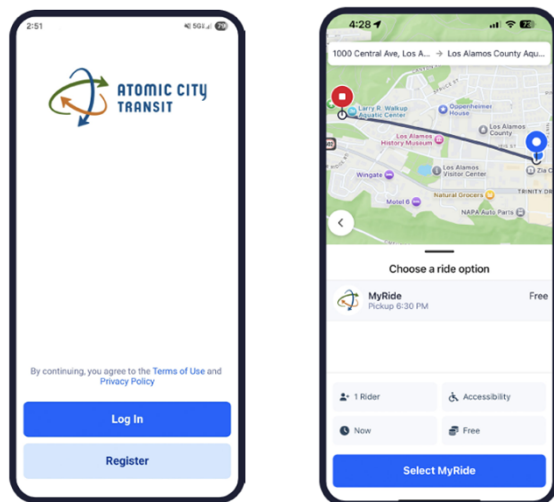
2:51

ATOMIC CITY TRANSIT

By continuing, you agree to the Terms of Use and Privacy Policy

Log In

Register

4:28

1000 Central Ave, Los A... → Los Alamos County Aqu...

Larry R. Walkup Aquatic Center

Oppenheimer House

Los Alamos History Museum

Los Alamos County

Wingate

Los Alamos Visitor Center

Natural Grocers

Motel 6

NAPA Auto Parts

Choose a ride option

MyRide
Pickup 6:30 PM

Free

1 Rider

Accessibility

Now

Free

Select MyRide